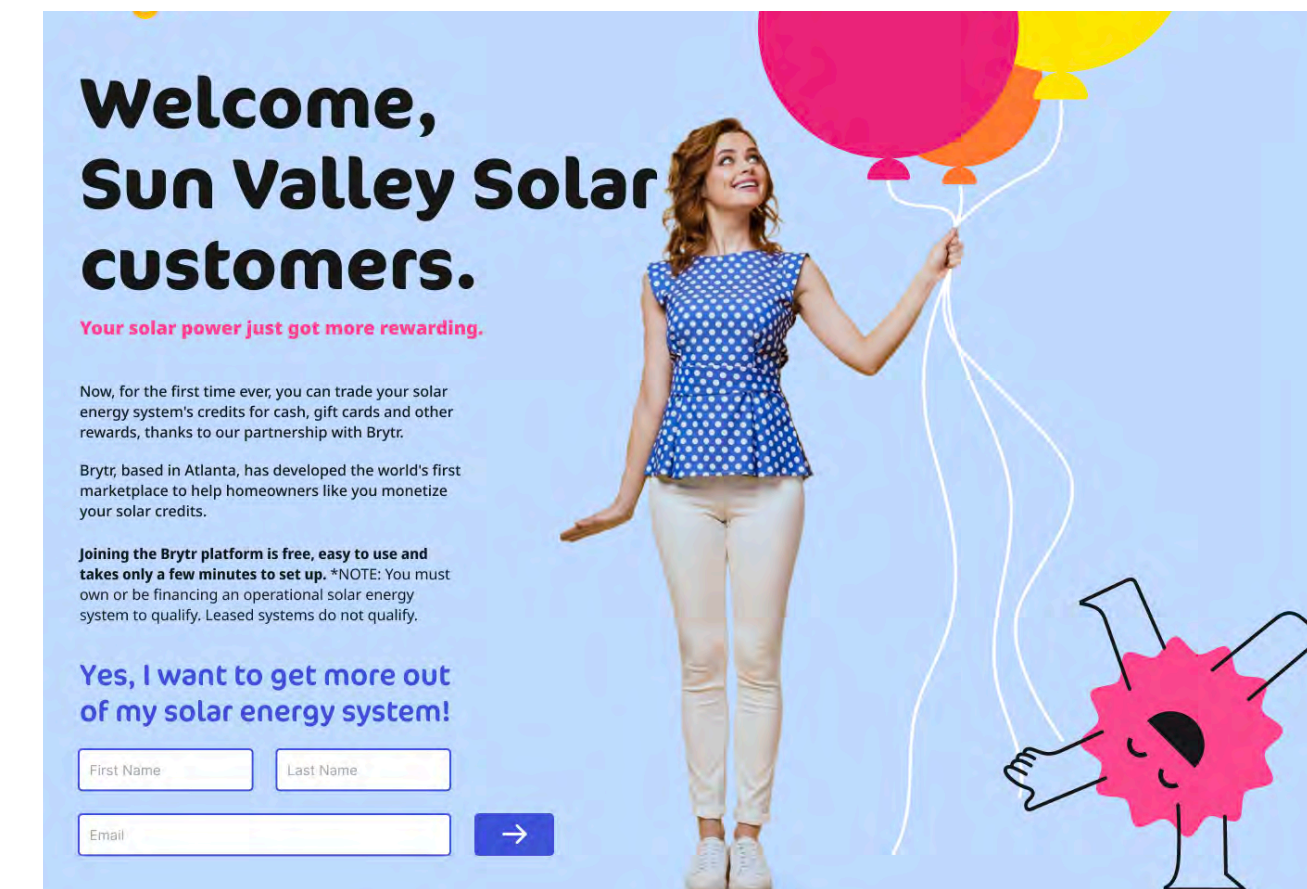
Welcome, Sun Valley Solar customers.

Your solar power just got more rewarding.

Now, for the first time ever, you can trade your solar energy system's credits for cash, gift cards and other rewards, thanks to our partnership with Brytr.

Brytr, based in Atlanta, has developed the world's first marketplace to help homeowners like you monetize your solar credits.

**Joining the Brytr platform is free, easy to use and takes only a few minutes to set up.** *NOTE: You must own or be financing an operational solar energy system to qualify. Leased systems do not qualify.

Yes, I want to get more out of my solar energy system!

First Name

Last Name

Email

→